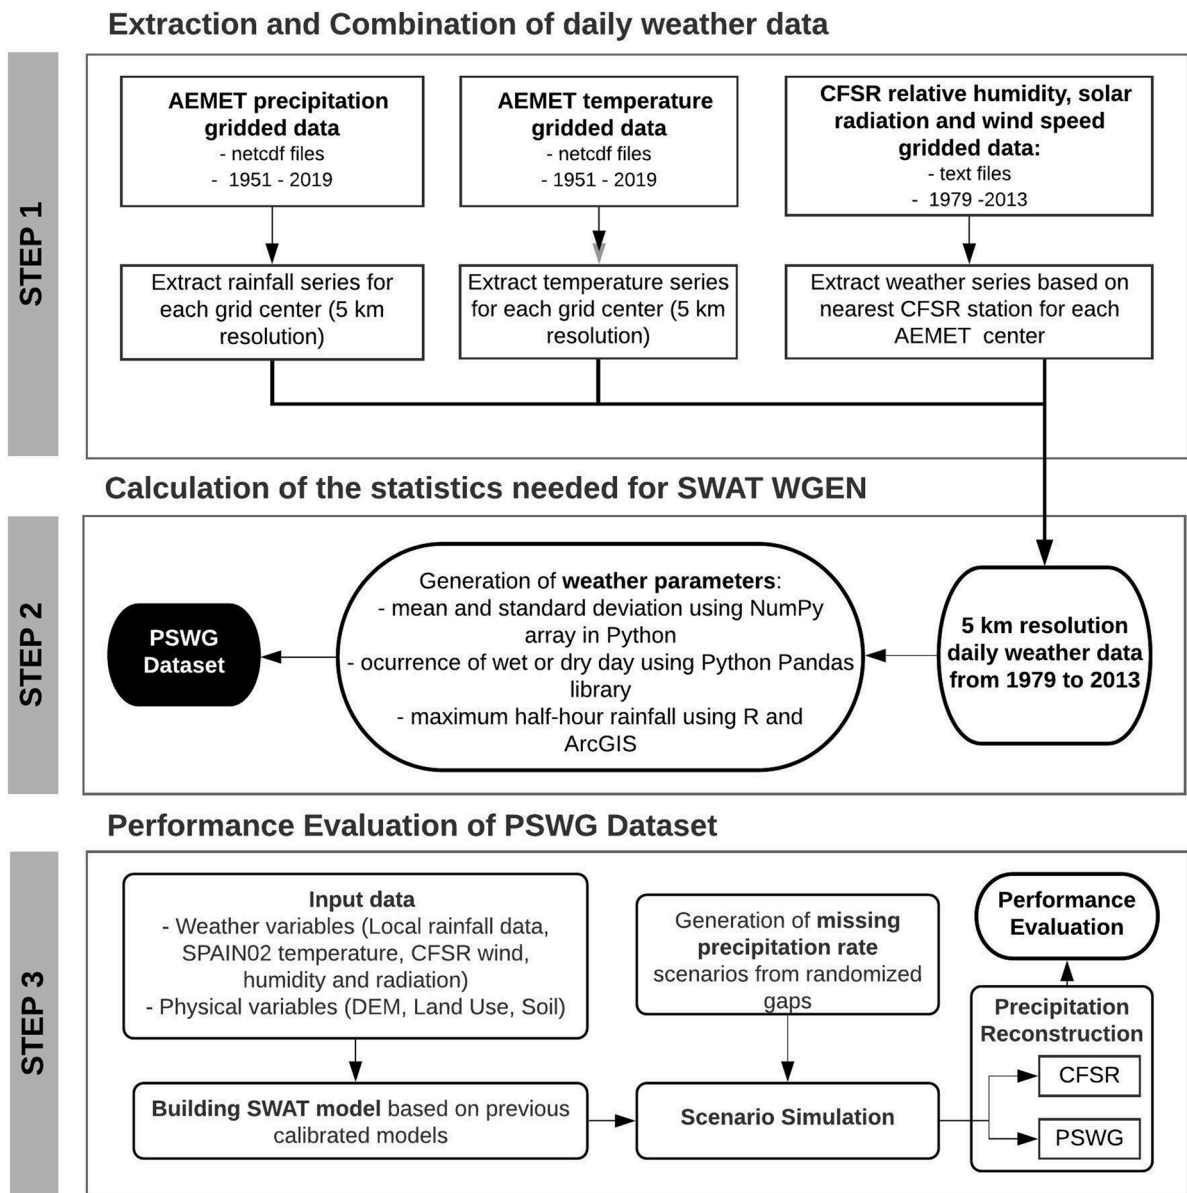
Extraction and Combination of daily weather data

STEP 1

AEMET precipitation gridded data
- netcdf files
- 1951 - 2019

AEMET temperature gridded data
- netcdf files
- 1951 - 2019

CFSR relative humidity, solar radiation and wind speed gridded data:
- text files
- 1979 -2013

Extract rainfall series for each grid center (5 km resolution)

Extract temperature series for each grid center (5 km resolution)

Extract weather series based on nearest CFSR station for each AEMET center

Calculation of the statistics needed for SWAT WGEN

STEP 2

PSWG Dataset

Generation of weather parameters:
- mean and standard deviation using NumPy array in Python
- ocurrence of wet or dry day using Python Pandas library
- maximum half-hour rainfall using R and ArcGIS

5 km resolution daily weather data from 1979 to 2013

Performance Evaluation of PSWG Dataset

STEP 3

Input data
- Weather variables (Local rainfall data, SPAIN02 temperature, CFSR wind, humidity and radiation)
- Physical variables (DEM, Land Use, Soil)

Generation of missing precipitation rate scenarios from randomized gaps

Performance Evaluation

Precipitation Reconstruction

CFSR

PSWG

Building SWAT model based on previous calibrated models

Scenario Simulation